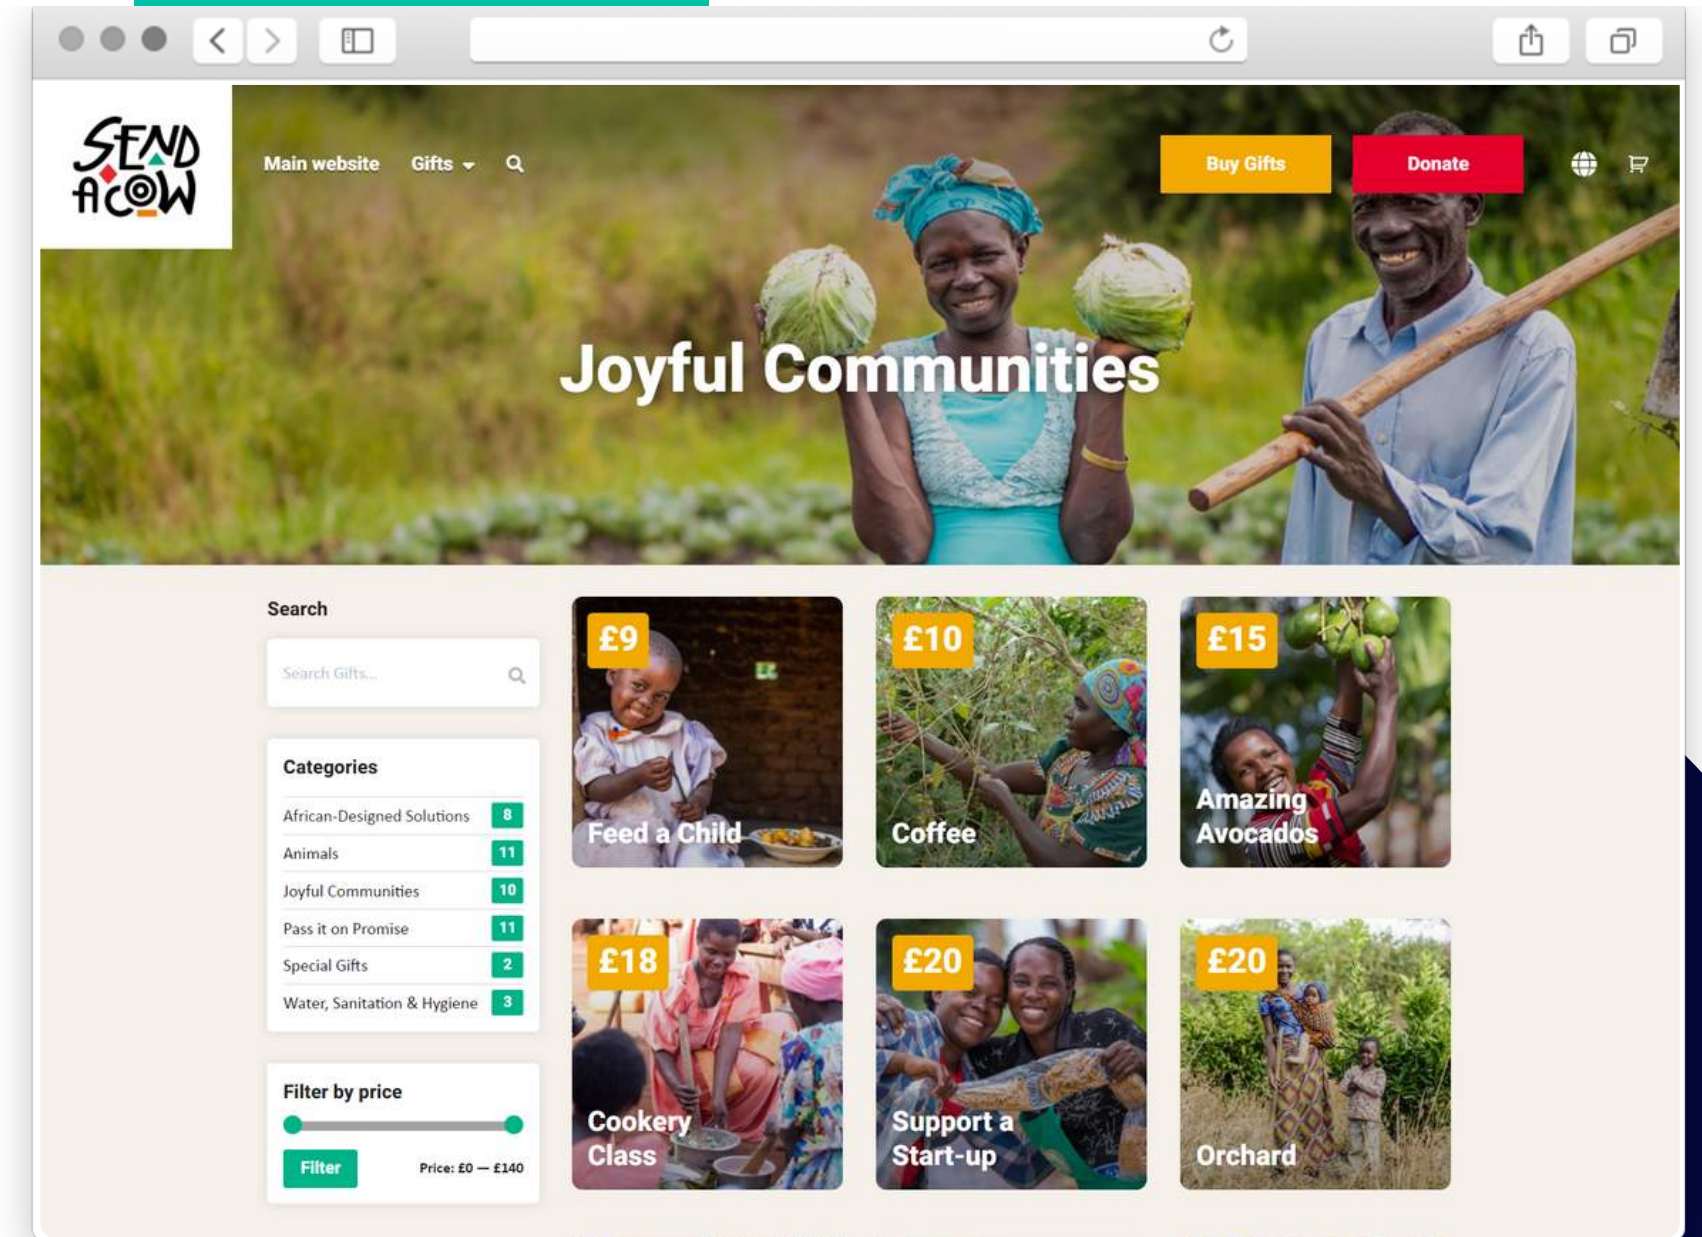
SEND A COW

Main website Gifts

Buy Gifts Donate

Joyful Communities

Search

Search Gifts...

Categories

| | |
|---|---|
| African-Designed Solutions | 8 |
| Animals | 11 |
| Joyful Communities | 10 |
| Pass it on Promise | 11 |
| Special Gifts | 2 |
| Water, Sanitation & Hygiene | 3 |

Filter by price

Filter Price: £0 — £140

£9 Feed a Child

£10 Coffee

£15 Amazing Avocados

£18 Cookery Class

£20 Support a Start-up

£20 Orchard